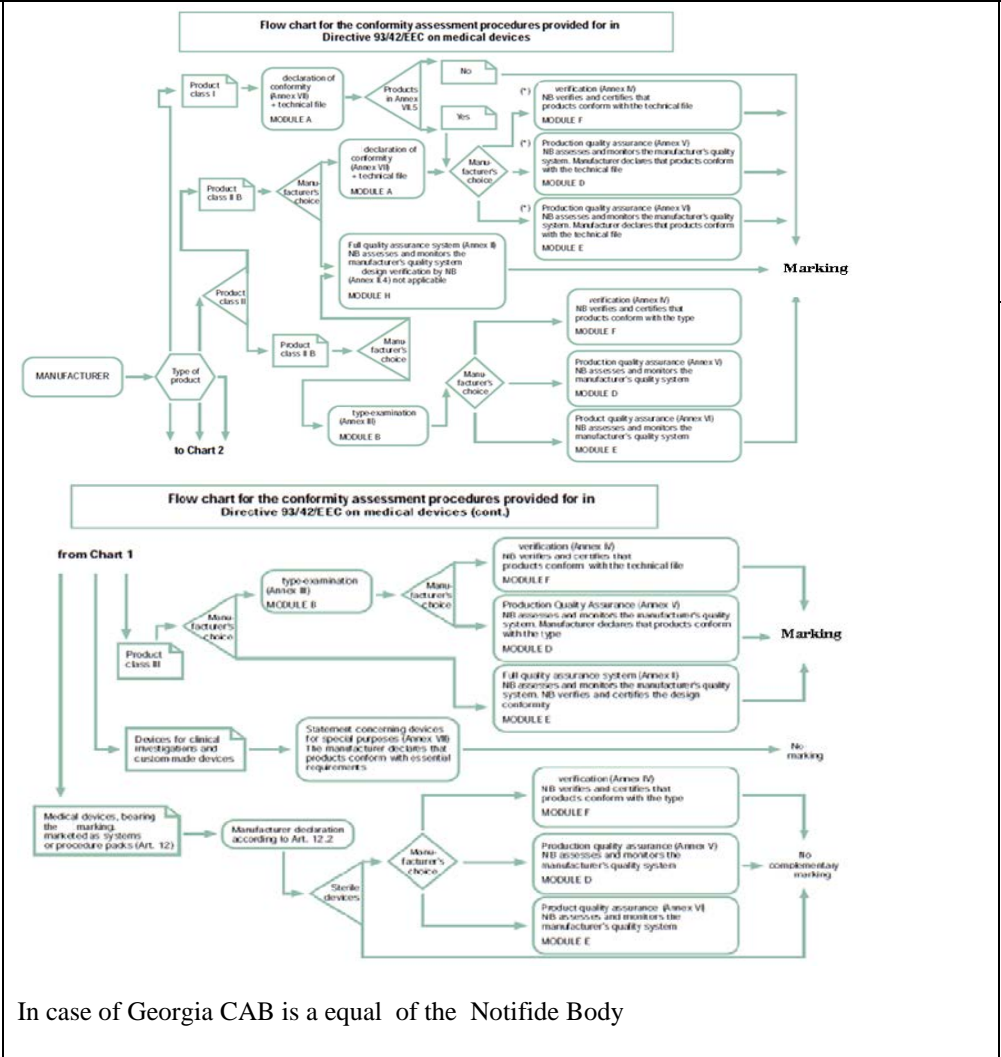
Flow chart for the conformity assessment procedures provided for in Directive 93/42/EEC on medical devices

Product class I

declaration of conformity (Annex VII) + technical file
MODULE A

Products in Annex VII.5

No

Yes

(*) verification (Annex IV)
NB verifies and certifies that products conform with the technical file
MODULE F

declaration of conformity (Annex VII) + technical file
MODULE A

Manu-facturer's choice

(*) Production quality assurance (Annex V)
NB assesses and monitors the manufacturer's quality system. Manufacturer declares that products conform with the technical file
MODULE D

Product class II B

Manu-facturer's choice

(*) Production quality assurance (Annex VI)
NB assesses and monitors the manufacturer's quality system. Manufacturer declares that products conform with the technical file
MODULE E

Full quality assurance system (Annex II)
NB assesses and monitors the manufacturer's quality system design verification by NB (Annex II.4) not applicable
MODULE H

Marking

Product class II

verification (Annex IV)
NB verifies and certifies that products conform with the type
MODULE F

Product class II B

Manu-facturer's choice

MANUFACTURER

Type of product

Manu-facturer's choice

Production quality assurance (Annex V)
NB assesses and monitors the manufacturer's quality system
MODULE D

type-examination (Annex III)
MODULE B

Product quality assurance (Annex VI)
NB assesses and monitors the manufacturer's quality system
MODULE E

to Chart 2

Flow chart for the conformity assessment procedures provided for in Directive 93/42/EEC on medical devices (cont.)

from Chart 1

verification (Annex IV)
NB verifies and certifies that products conform with the technical file
MODULE F

type-examination (Annex III)
MODULE B

Manu-facturer's choice

Production Quality Assurance (Annex V)
NB assesses and monitors the manufacturer's quality system. Manufacturer declares that products conform with the type
MODULE D

Marking

Manu-facturer's choice

Product class III

Full quality assurance system (Annex II)
NB assesses and monitors the manufacturer's quality system. NB verifies and certifies the design conformity
MODULE E

Devices for clinical investigations and custom-made devices

Statement concerning devices for special purposes (Annex VIII)
The manufacturer declares that products conform with essential requirements

No marking

verification (Annex IV)
NB verifies and certifies that products conform with the type
MODULE F

Medical devices, bearing the marking, marketed as systems or procedure packs (Art. 12)

Manufacturer declaration according to Art. 12.2

Manu-facturer's choice

Production quality assurance (Annex V)
NB assesses and monitors the manufacturer's quality system
MODULE D

No complementary marking

Sterile devices

Product quality assurance (Annex VI)
NB assesses and monitors the manufacturer's quality system
MODULE E

In case of Georgia CAB is a equal of the Notifide Body